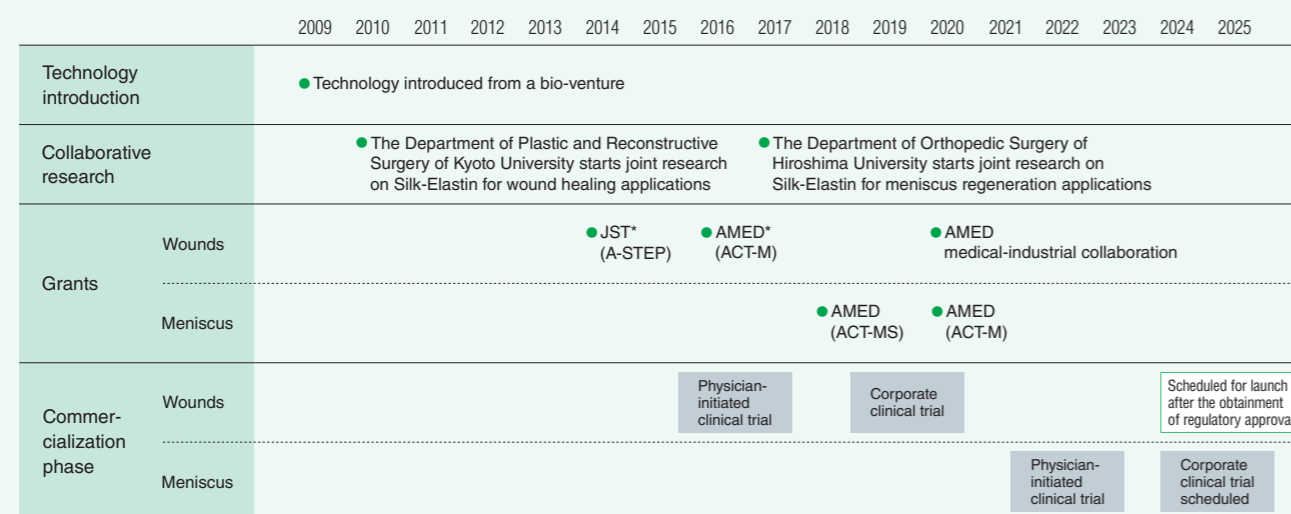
| | | 2009 | 2010 | 2011 | 2012 | 2013 | 2014 | 2015 | 2016 | 2017 | 2018 | 2019 | 2020 | 2021 | 2022 | 2023 | 2024 | 2025 |
|---|---|---|---|---|---|---|---|---|---|---|---|---|---|---|---|---|---|---|
| Technology introduction | | Technology introduced from a bio-venture | | | | | | | | | | | | | | | | |
| Collaborative research | | | The Department of Plastic and Reconstructive Surgery of Kyoto University starts joint research on Silk-Elastin for wound healing applications | | | | | | | The Department of Orthopedic Surgery of Hiroshima University starts joint research on Silk-Elastin for meniscus regeneration applications | | | | | | | | |
| Grants | Wounds | | | | | | JST* (A-STEP) | | AMED* (ACT-M) | | | | AMED medical-industrial collaboration | | | | | |
| Grants | Meniscus | | | | | | | | | | AMED (ACT-MS) | | AMED (ACT-M) | | | | | |
| Commer-cialization phase | Wounds | | | | | | | | Physician-initiated clinical trial | | | Corporate clinical trial | | | | | Scheduled for launch after the obtainment of regulatory approva | |
| Commer-cialization phase | Meniscus | | | | | | | | | | | | | | Physician-initiated clinical trial | | Corporate clinical trial scheduled | |